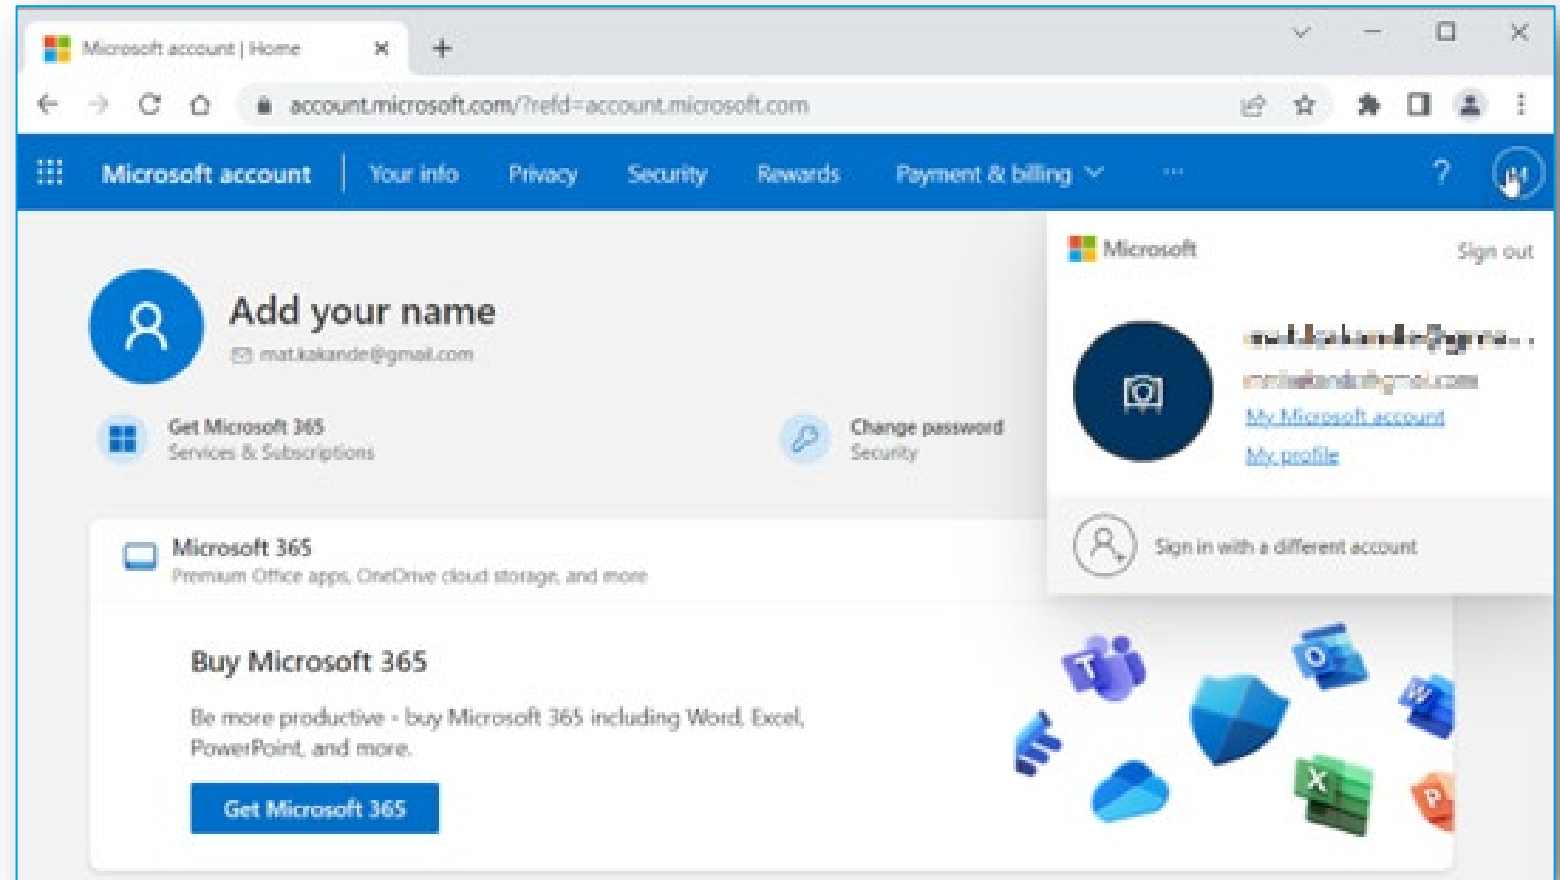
Microsoft account | Home

account.microsoft.com/?refd=account.microsoft.com

Microsoft account | Your info | Privacy | Security | Rewards | Payment & billing | ··· | ?

Microsoft | Sign out

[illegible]
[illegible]
My Microsoft account
My profile

Sign in with a different account

Add your name
mat.kakande@gmail.com

Get Microsoft 365
Services & Subscriptions

Change password
Security

Microsoft 365
Premium Office apps, OneDrive cloud storage, and more

Buy Microsoft 365

Be more productive - buy Microsoft 365 including Word, Excel, PowerPoint, and more.

Get Microsoft 365